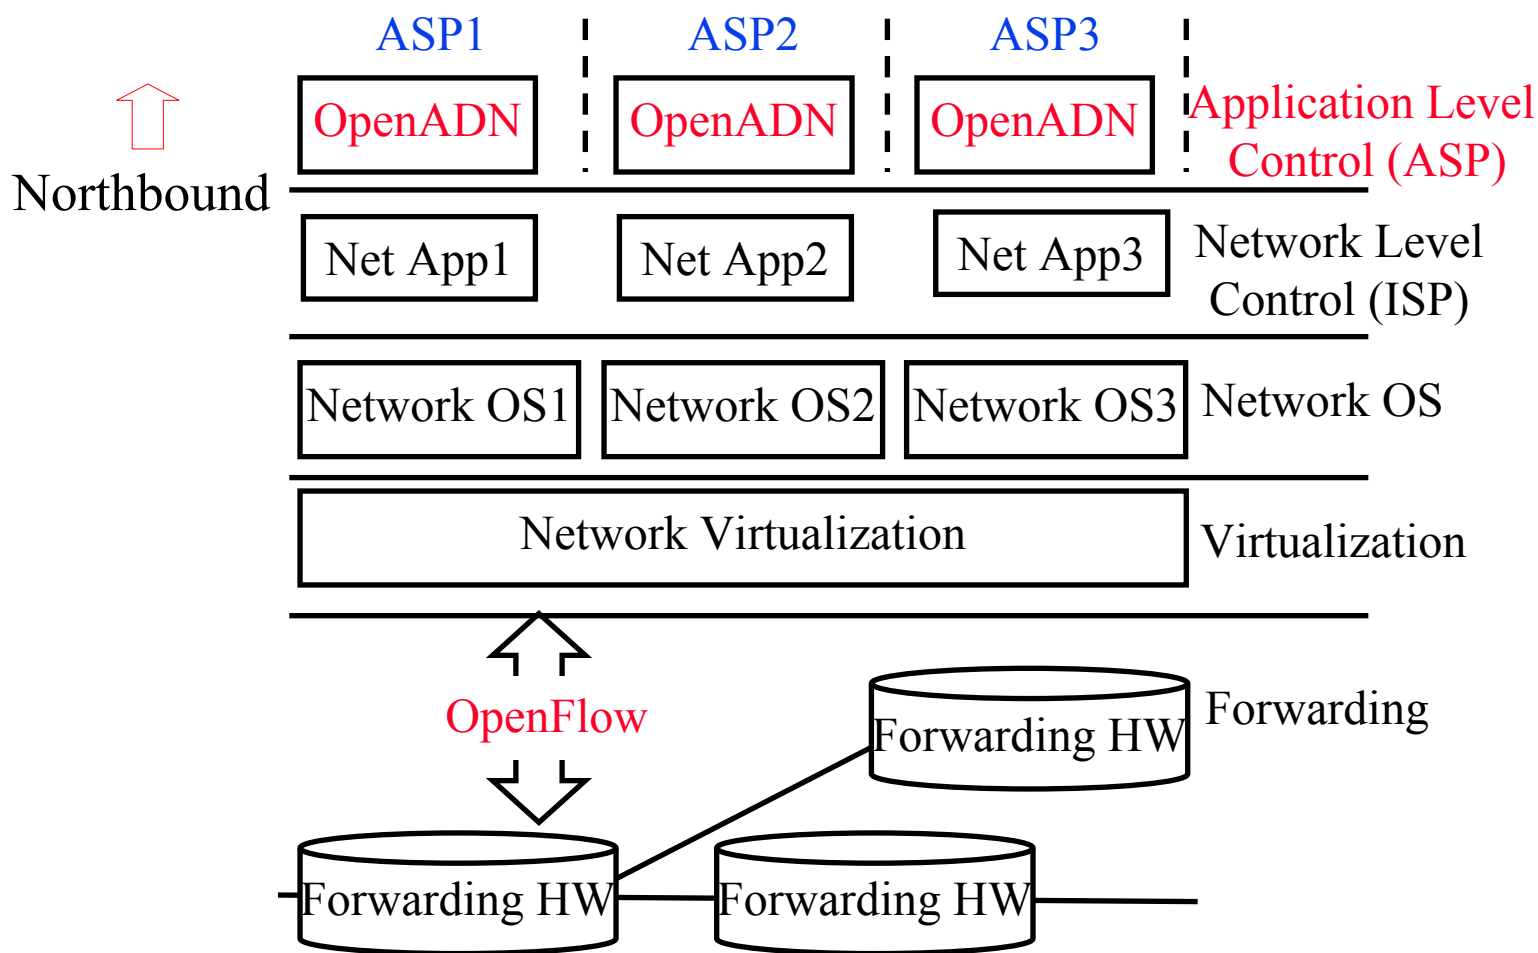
ASP1
ASP2
ASP3

Northbound

OpenADN
OpenADN
OpenADN
Application Level Control (ASP)

Net App1
Net App2
Net App3
Network Level Control (ISP)

Network OS1
Network OS2
Network OS3
Network OS

Network Virtualization
Virtualization

OpenFlow

Forwarding HW
Forwarding

Forwarding HW
Forwarding HW